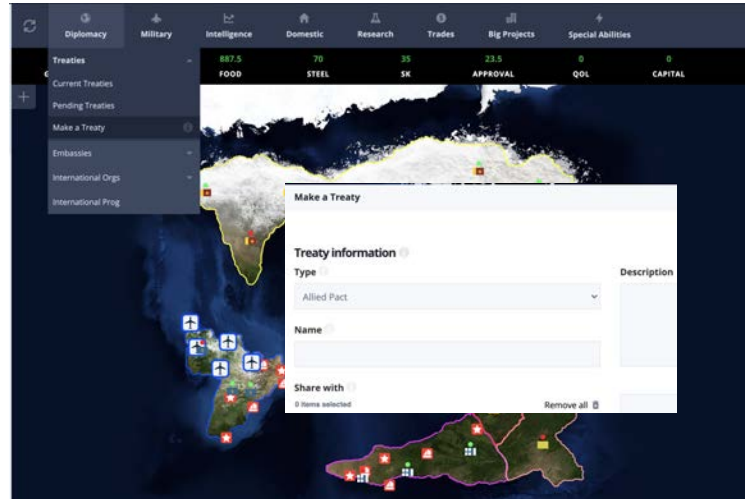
Diplomacy
Military
Intelligence
Domestic
Research
Trades
Big Projects
Special Abilities

Treaties
Current Treaties
Pending Treaties
Make a Treaty
Embassies
International Orgs
International Prog

887.5
FOOD
70
STEEL
35
SK
23.5
APPROVAL
0
QOL
0
CAPITAL

Make a Treaty

Treaty information
Type
Allied Pact
Name
Share with
0 items selected
Remove all
Description